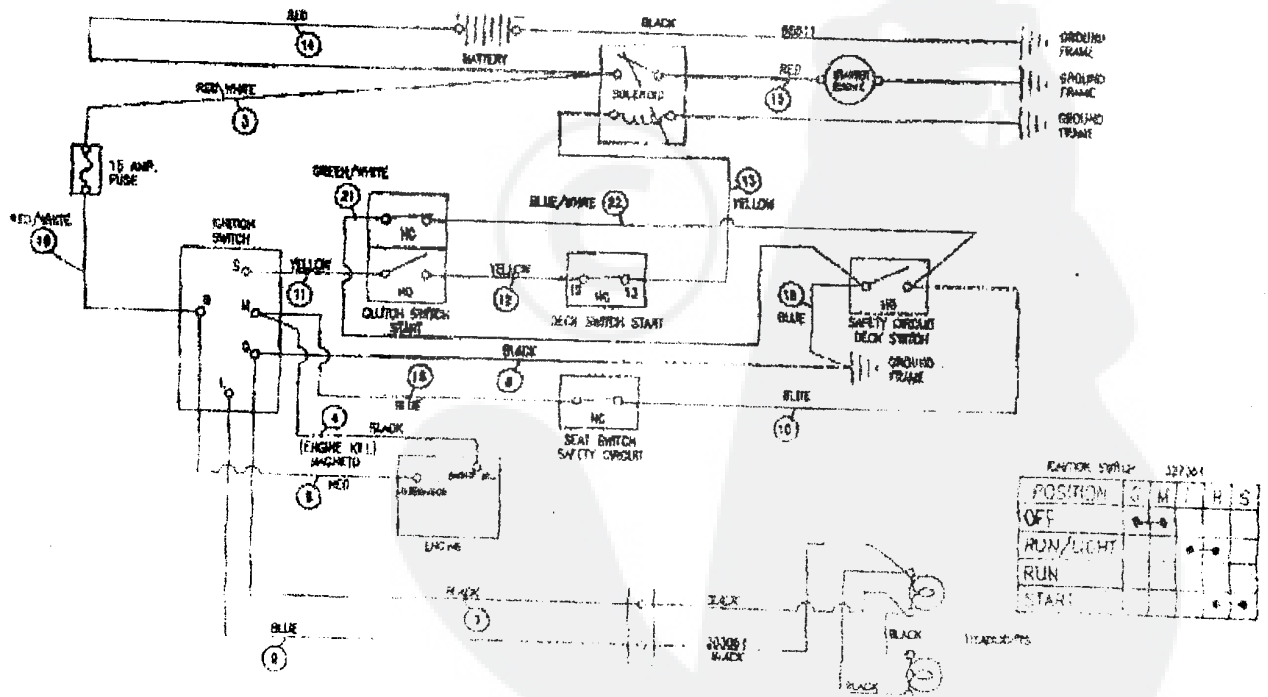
RED
14
BATTERY
BLACK
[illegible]
GROUND FRAME
RED
15
STARTER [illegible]
GROUND FRAME
SOLENOID
GROUND FRAME
RED/WHITE
3
15 AMP. FUSE
RED/WHITE
10
IGNITION SWITCH
GREEN/WHITE
21
NC
NO
13
YELLOW
BLUE/WHITE
22
S
YELLOW
11
YELLOW
12
13 NC 13
CLUTCH SWITCH START
DECK SWITCH START
18
BLUE
NO
SAFETY CIRCUIT DECK SWITCH
B
M
G
L
BLACK
8
GROUND FRAME
16
BLUE
NC
SEAT SWITCH SAFETY CIRCUIT
BLUE
10
4
BLACK
(ENGINE KILL) MAGNETO
6
RED
ENGINE
IGNITION SWITCH
327364
| POSITION | G | M | L | B | S |
|---|---|---|---|---|---|
| OFF | • • | | | | |
| RUN/LIGHT | | | • | • | |
| RUN | | | | | |
| START | | | | • | • |
BLACK
7
BLACK
BLUE
9
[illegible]
BLACK
BLACK
HEADLIGHTS
BLACK